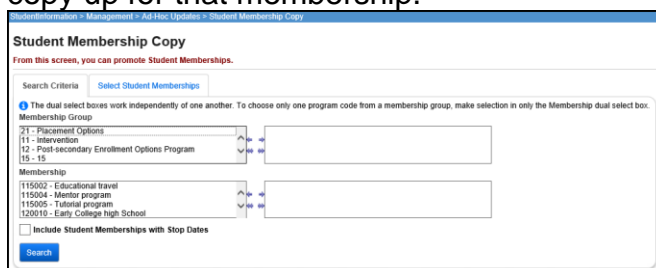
copy-up for that membership.

StudentInformation > Management > Ad-Hoc Updates > Student Membership Copy

Student Membership Copy

From this screen, you can promote Student Memberships.

Search Criteria | Select Student Memberships

The dual select boxes work independently of one another. To choose only one program code from a membership group, make selection in only the Membership dual select box.

Membership Group

21 - Placement Options
11 - Intervention
12 - Post-secondary Enrollment Options Program
15 - 15

Membership

115002 - Educational travel
115004 - Mentor program
115005 - Tutorial program
120010 - Early College high School

Include Student Memberships with Stop Dates

Search